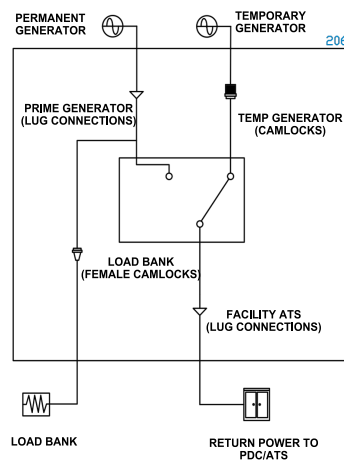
PERMANENT GENERATOR

TEMPORARY GENERATOR

206

PRIME GENERATOR (LUG CONNECTIONS)

TEMP GENERATOR (CAMLOCKS)

LOAD BANK (FEMALE CAMLOCKS)

FACILITY ATS (LUG CONNECTIONS)

LOAD BANK

RETURN POWER TO PDC/ATS